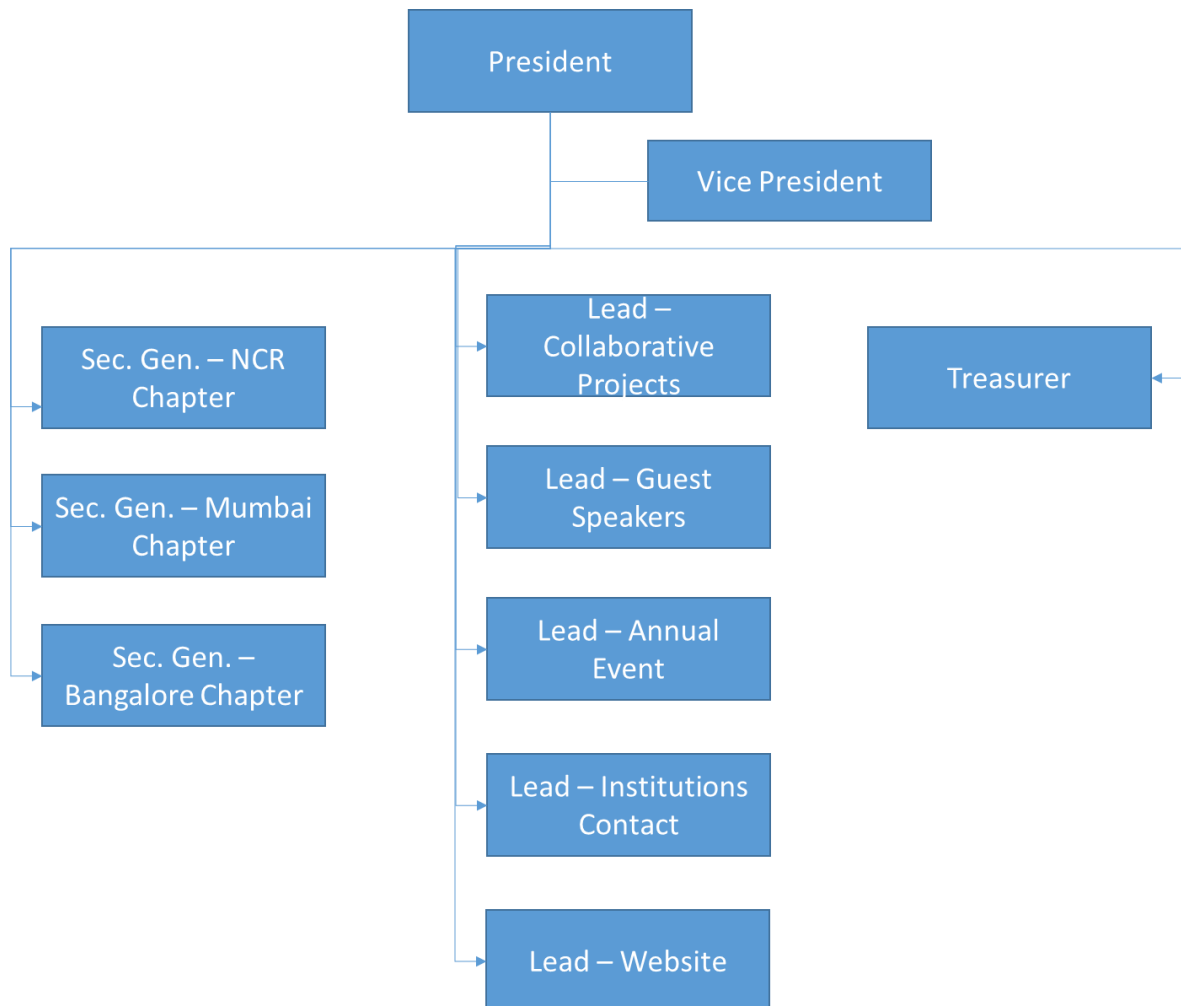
President

Vice President

Sec. Gen. – NCR Chapter

Sec. Gen. – Mumbai Chapter

Sec. Gen. – Bangalore Chapter

Lead – Collaborative Projects

Lead – Guest Speakers

Lead – Annual Event

Lead – Institutions Contact

Lead – Website

Treasurer